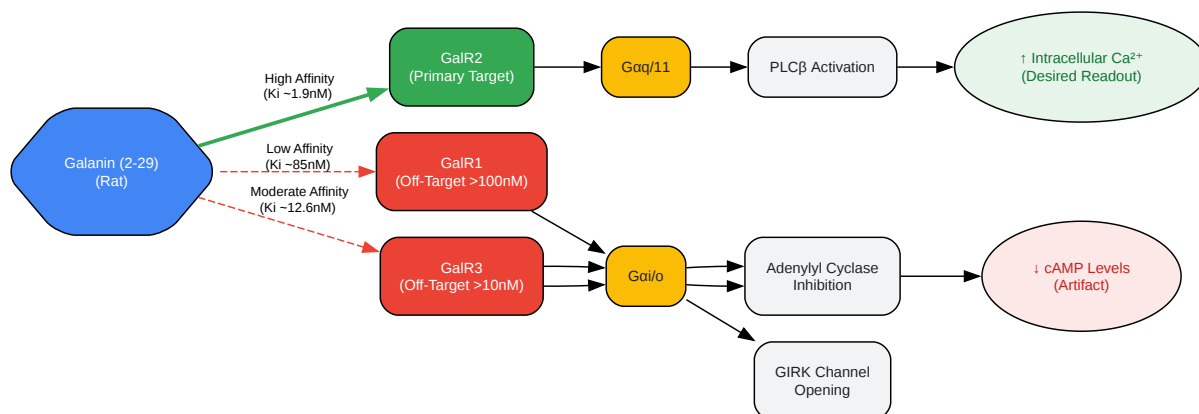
Galanin (2-29)
(Rat)

High Affinity
(Ki ~1.9nM)

Low Affinity
(Ki ~85nM)

Moderate Affinity
(Ki ~12.6nM)

GalR2
(Primary Target)

Gαq/11

PLCβ Activation

↑ Intracellular Ca²⁺
(Desired Readout)

GalR1
(Off-Target >100nM)

GalR3
(Off-Target >10nM)

Gαi/o

Adenylyl Cyclase
Inhibition

↓ cAMP Levels
(Artifact)

GIRK Channel
Opening